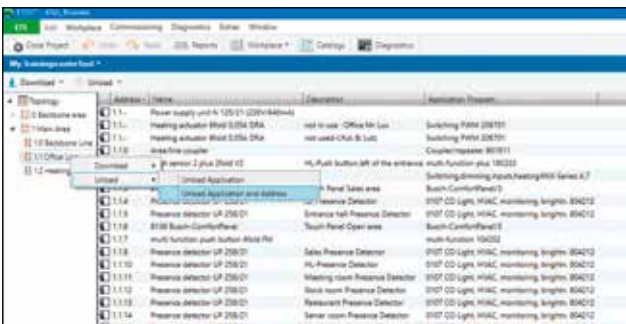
ETS5 - ETS5_Premium

ETS Edit Workplace Commissioning Diagnostics Extras Window

Close Project Undo Redo Reports Workplace Catalogs Diagnostics

My_trainingcenter.knx

Download Unload

Topology
0 Backbone area
1 Main Area
1.0 Backbone Line
1.1 Office Lin
1.2 Heating

| Address | Name | Description | Application Program |
|---|---|---|---|
| 1.1.- | Power supply unit N 125/21 (230V/640mA) | | |
| 1.1.- | Heating actuator 6fold 0.05A DRA | not in use - Office Mr Lux | Switching PWM 20B701 |
| 1.1.- | Heating actuator 6fold 0.05A DRA | not used-Urus & Lux | Switching PWM 20B701 |
| 1.1.10 | Area/line coupler | | Coupler/repeater 901811 |
| 1.1.- | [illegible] sensor 2 plus 2fold V2 | HL-Push button left of the entrance | multi-function plus 180203 |
| | | | Switching,dimming,inputs,heating/KNX Series 4.7 |
| | | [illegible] Panel Sales area | Busch-ComfortPanel/3 |
| 1.1.4 | Presence detector UP 258/21 | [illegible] Presence Detector | 0107 CO Light, HVAC, monitoring, brightn. 804212 |
| 1.1.5 | Presence detector UP 258/21 | HL Presence Detector | 0107 CO Light, HVAC, monitoring, brightn. 804212 |
| 1.1.6 | Presence detector UP 258/21 | Entrance hall Presence Detector | 0107 CO Light, HVAC, monitoring, brightn. 804212 |
| 1.1.8 | 8136 Busch-ComfortPanel | Touch Panel Open area | Busch-ComfortPanel/3 |
| 1.1.7 | multi function push button 4fold FM | | multi-function 104202 |
| 1.1.9 | Presence detector UP 258/21 | Sales Presence Detector | 0107 CO Light, HVAC, monitoring, brightn. 804212 |
| 1.1.10 | Presence detector UP 258/21 | HL Presence Detector | 0107 CO Light, HVAC, monitoring, brightn. 804212 |
| 1.1.11 | Presence detector UP 258/21 | Meeting room Presence Detector | 0107 CO Light, HVAC, monitoring, brightn. 804212 |
| 1.1.12 | Presence detector UP 258/21 | Stock room Presence Detector | 0107 CO Light, HVAC, monitoring, brightn. 804212 |
| 1.1.13 | Presence detector UP 258/21 | Restaurant Presence Detector | 0107 CO Light, HVAC, monitoring, brightn. 804212 |
| 1.1.14 | Presence detector UP 258/21 | Server room Presence Detector | 0107 CO Light, HVAC, monitoring, brightn. 804212 |

Download
Unload
Unload Application
Unload Application and Address